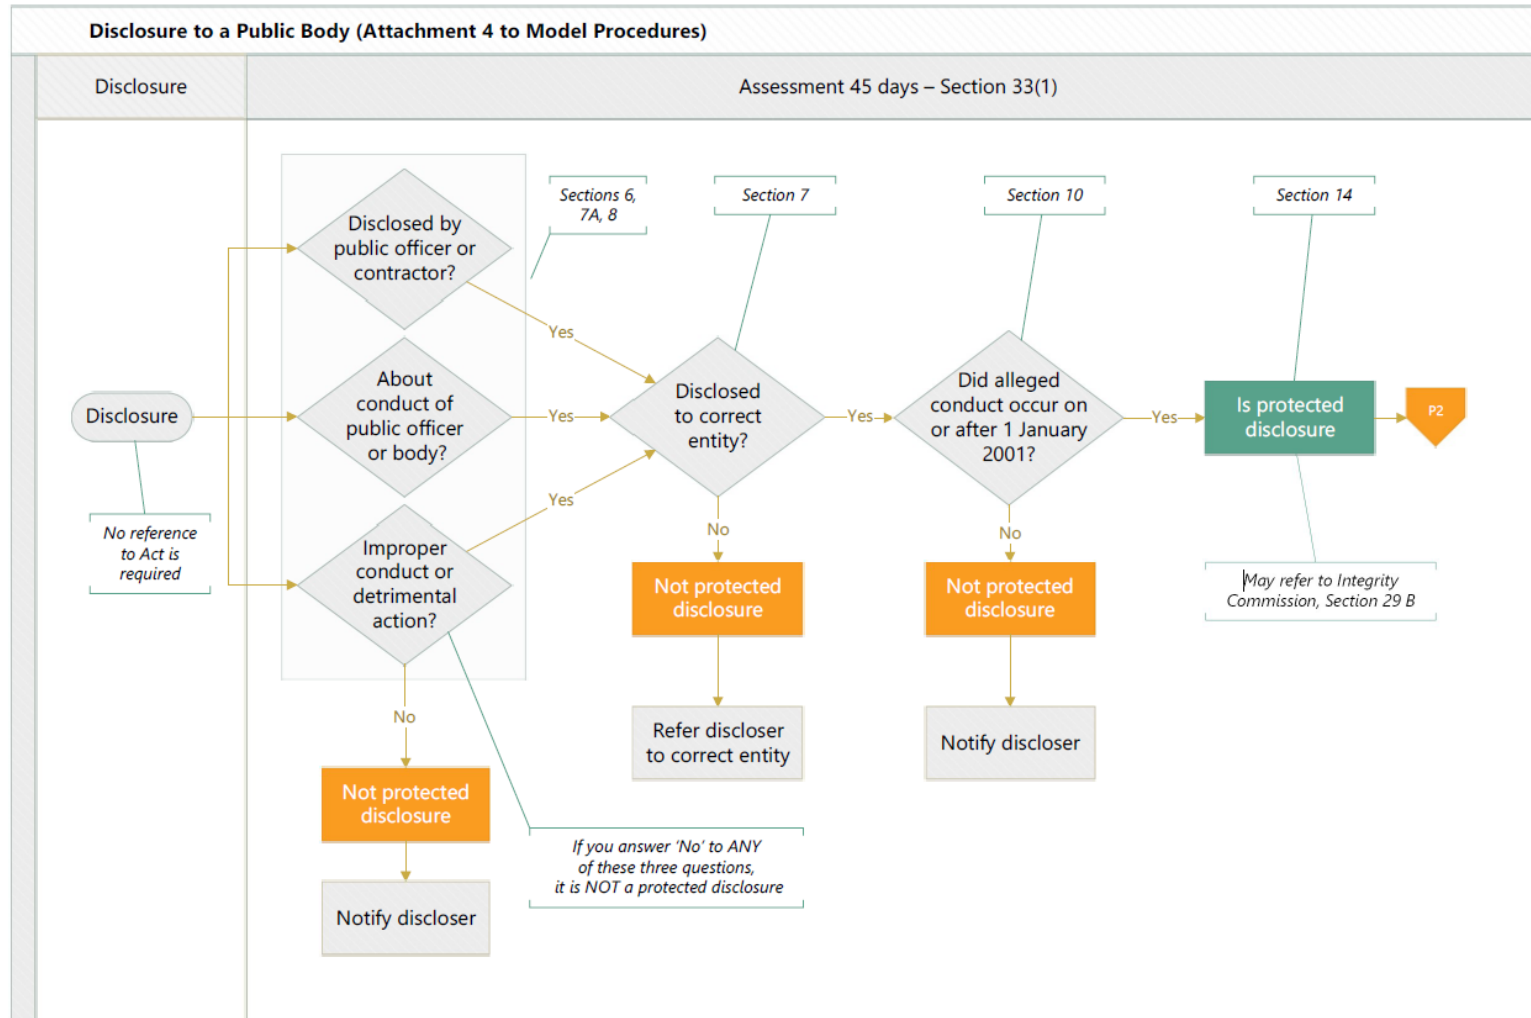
Disclosure to a Public Body (Attachment 4 to Model Procedures)

Disclosure

Assessment 45 days – Section 33(1)

Sections 6, 7A, 8

Section 7

Section 10

Section 14

Disclosed by public officer or contractor?

About conduct of public officer or body?

Improper conduct or detrimental action?

Disclosure

No reference to Act is required

Yes

Yes

Yes

Disclosed to correct entity?

Yes

Did alleged conduct occur on or after 1 January 2001?

Yes

Is protected disclosure

P2

No

Not protected disclosure

Refer discloser to correct entity

No

Not protected disclosure

Notify discloser

May refer to Integrity Commission, Section 29 B

No

Not protected disclosure

Notify discloser

If you answer 'No' to ANY of these three questions, it is NOT a protected disclosure